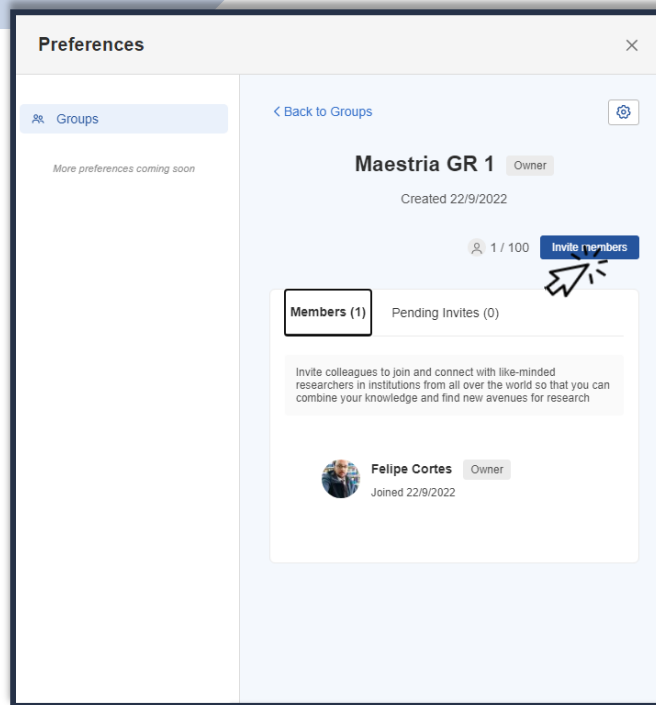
Preferences

×

Groups

More preferences coming soon

< Back to Groups

Maestria GR 1 Owner

Created 22/9/2022

1 / 100 Invite members

Members (1) Pending Invites (0)

Invite colleagues to join and connect with like-minded researchers in institutions from all over the world so that you can combine your knowledge and find new avenues for research

Felipe Cortes Owner
Joined 22/9/2022